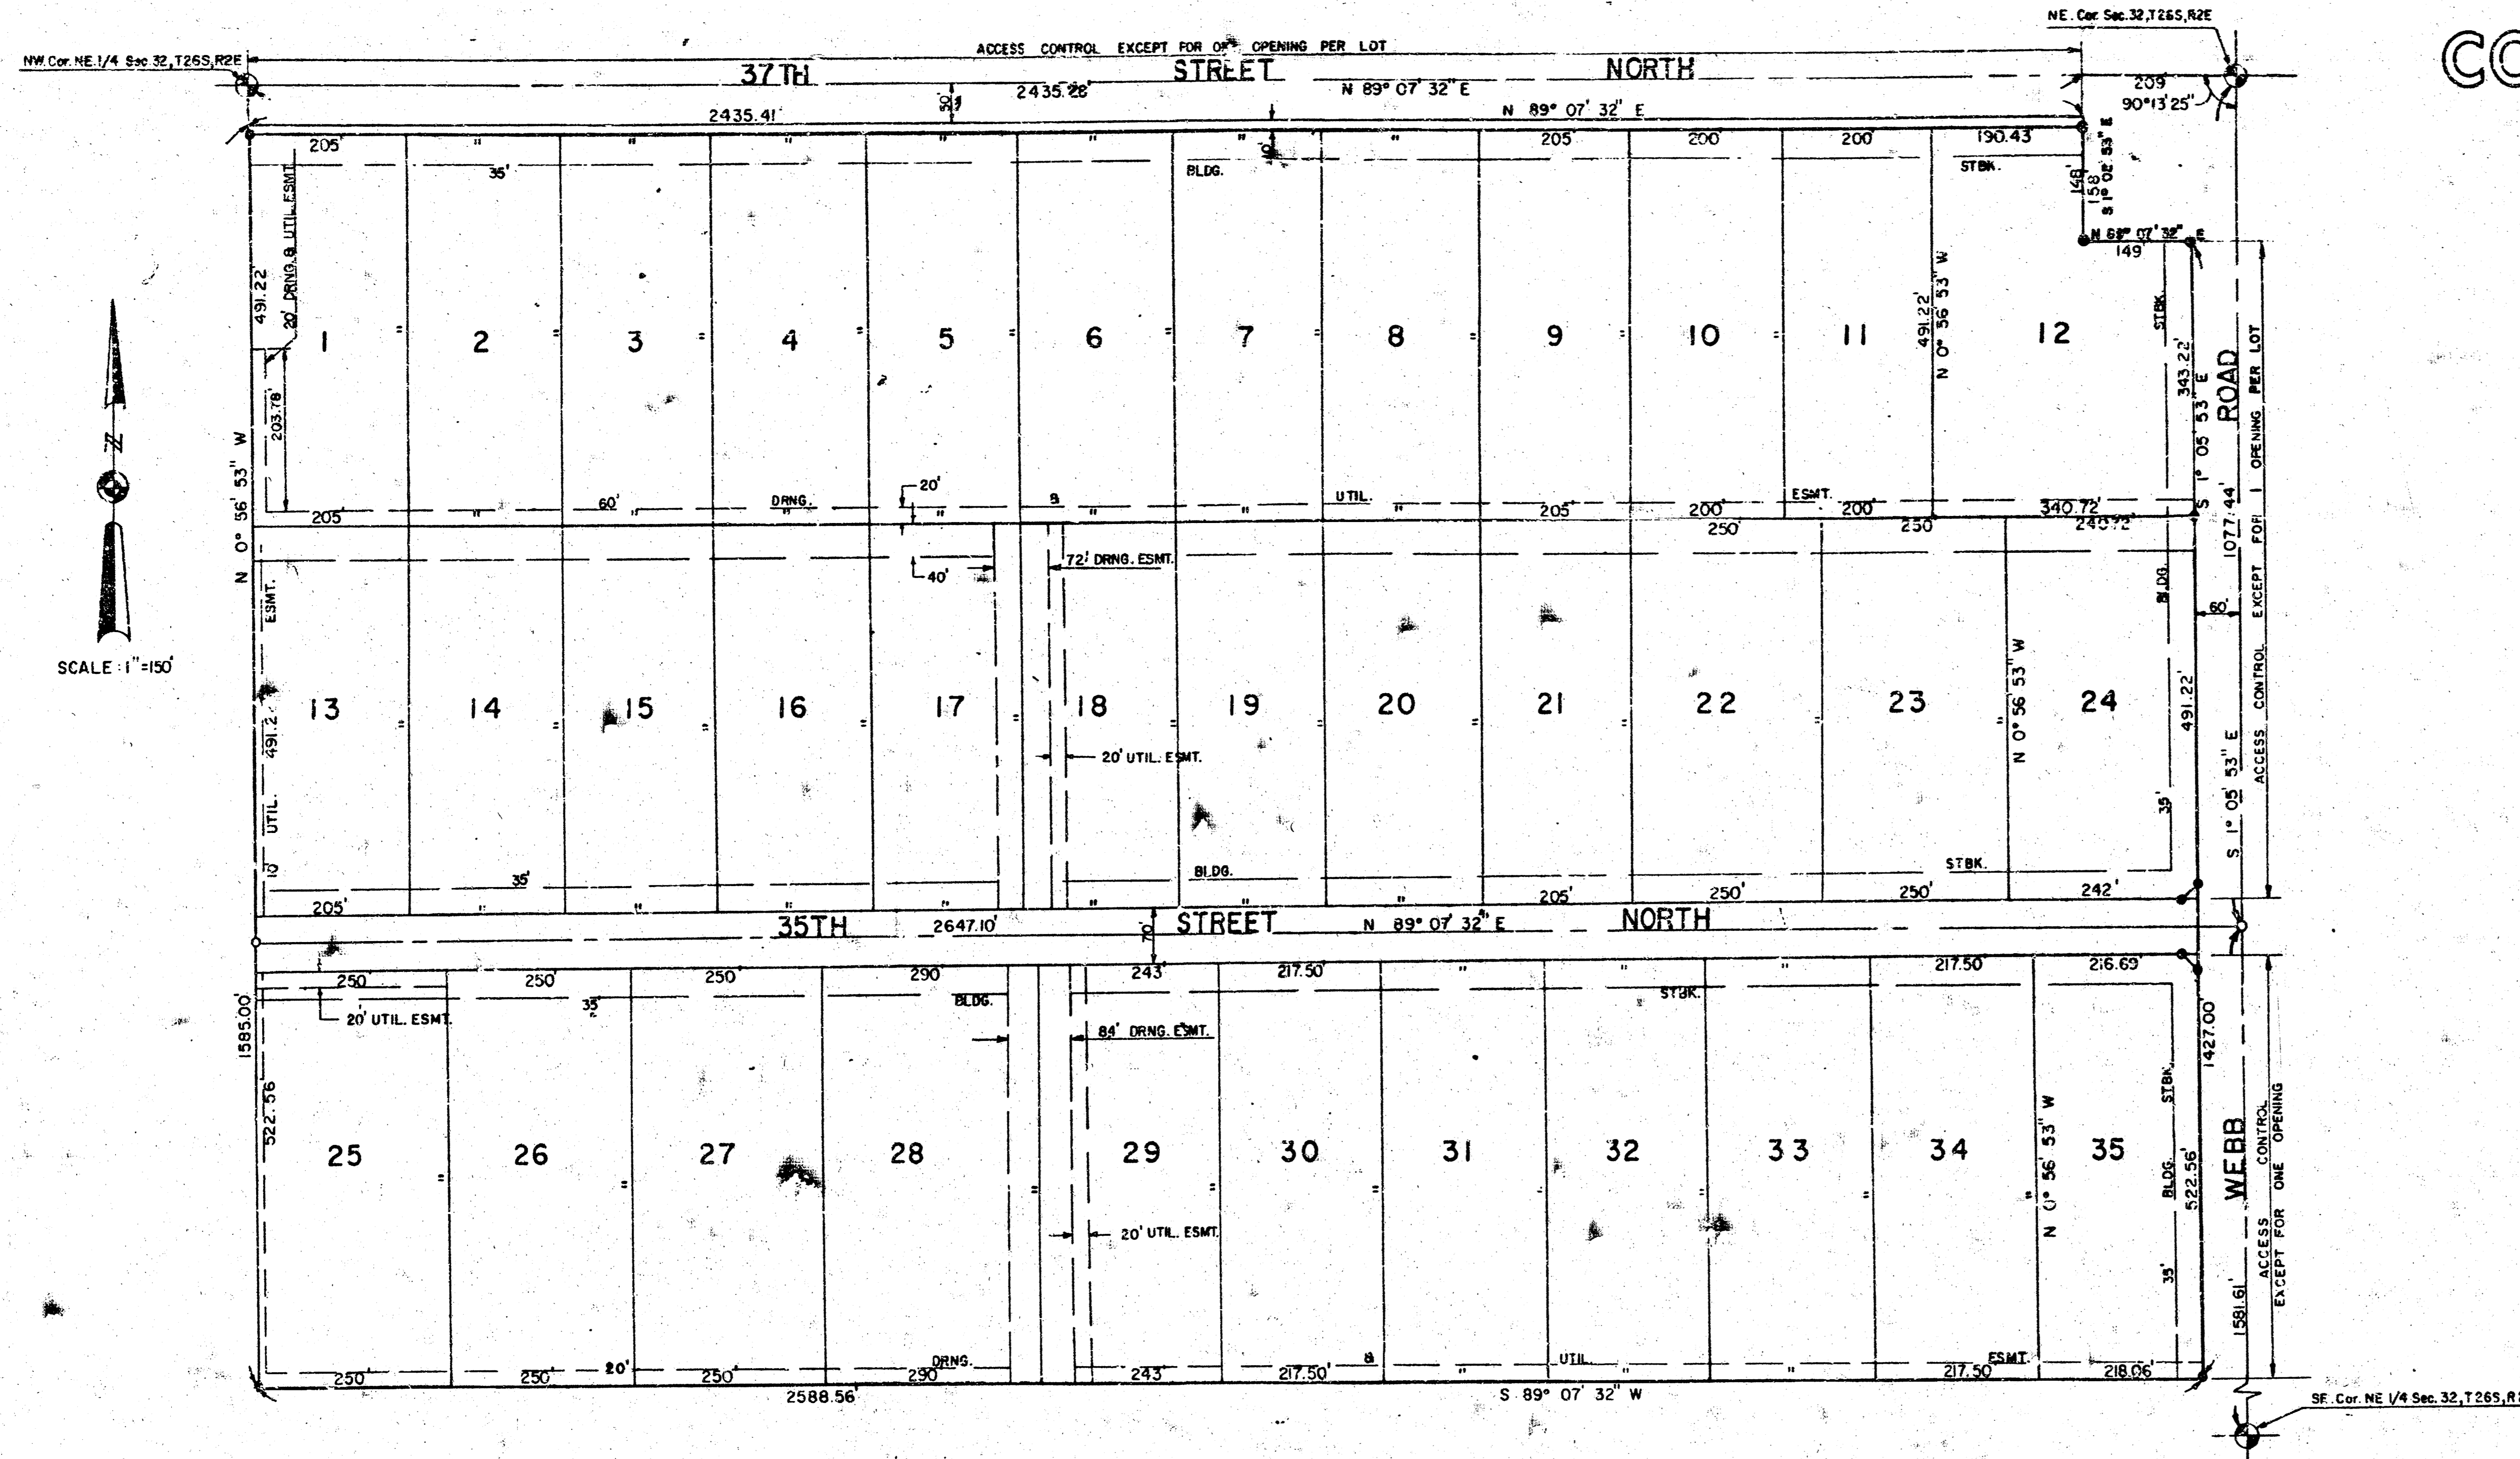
NW. Cor. NE. 1/4 Sec. 32, T26S, R2E

ACCESS CONTROL EXCEPT FOR ONE OPENING PER LOT

NE. Cor. Sec. 32, T26S, R2E

CO

37TH STREET NORTH

2435.28' N 89° 07' 32" E

209
90°13'25"

30

2435.41' N 89° 07' 32" E

205' 205' 200' 200' 190.43

35' BLDG. 10 STBK.

148
158
S 1° 02' 53" E

N 89° 07' 32" E
149

491.22
20' DRNG. & UTIL. ESMT.
203.78

1 2 3 4 5 6 7 8 9 10 11 12

491.22' N 0° 56' 53" W

STBK.
343.22' S 1° 05' 53" E
ROAD

N 0° 56' 53" W

205' 60' DRNG. 20' 8 UTIL. 205' 200' ESMT. 200' 340.72'
250' 250' 240.72'

72' DRNG. ESMT.
40'

ESMT.

SCALE: 1"=150'

13 14 15 16 17 18 19 20 21 22 23 24

491.2
UTIL.
10

20' UTIL. ESMT.

N 0° 56' 53" W

BLDG.
60'
491.22'
S 1° 05' 53" E
1077.44
ACCESS CONTROL EXCEPT FOR 1 OPENING PER LOT

35'

35' BLDG. STBK.

205' 205' 250' 250' 242'

35TH 2647.10' 70 STREET N 89° 07' 32" E NORTH

250' 250' 250' 290' 243' 217.50' 217.50 216.69'

20' UTIL. ESMT. 35' BLDG. STBK.

84' DRNG. ESMT.

1585.00
522.56

25 26 27 28 29 30 31 32 33 34 35

20' UTIL. ESMT.

N 0° 56' 53" W

STBK.
BLDG.
522.56'
35'
1427.00
1581.61
WEBB
ACCESS CONTROL EXCEPT FOR ONE OPENING

250' 250' 20' 250' DRNG. 290' 243' 217.50' 8 UTIL. 217.50' ESMT. 218.06'

2588.56' S 89° 07' 32" W

SE. Cor. NE 1/4 Sec. 32, T26S, R2